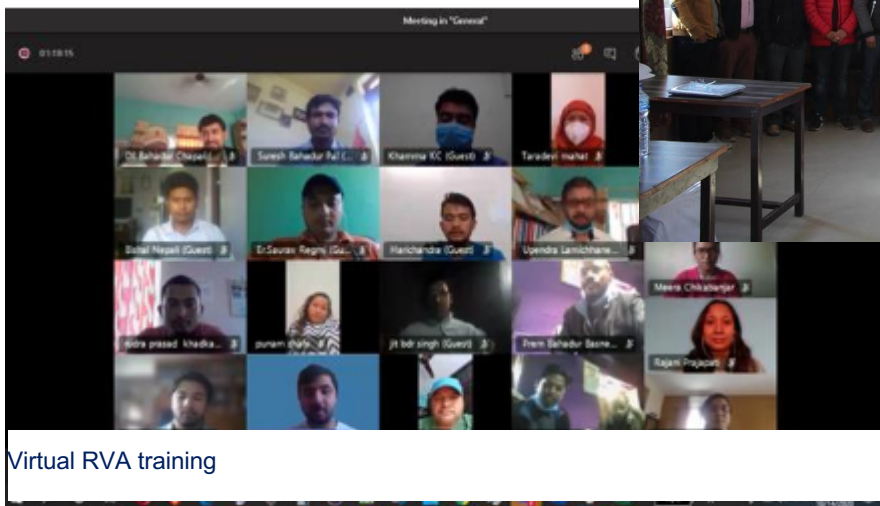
Meeting in "General"

01:18:15

Dil Bahadur Chapai (Guest)

Suresh Bahadur Pal C...

Khamma KC (Guest)

Taradevi mahat

Bishal Nepali (Guest)

Er.Saurav Regmi (Gu...

Harichandra (Guest)

Upendra Lamichhane...

Meera Chitrakanjar

indra prasad khadka...

punam dhak...

jit bdr singh (Guest)

Prem Bahadur Basne...

Rajani Prajapati

Virtual RVA training